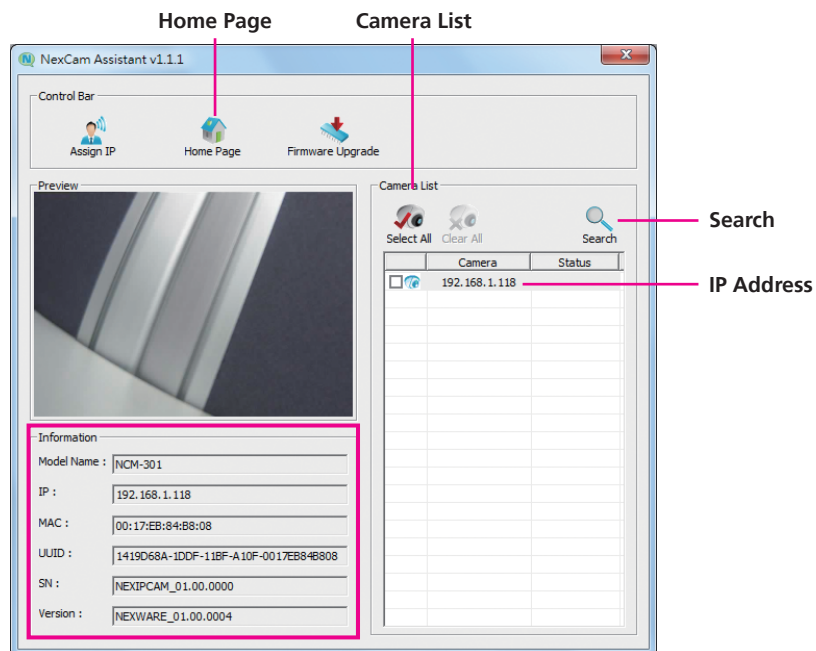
Home Page

Camera List

NexCam Assistant v1.1.1

Control Bar

Assign IP

Home Page

Firmware Upgrade

Preview

Camera List

Select All

Clear All

Search

Search

| | Camera | Status |
|---|---|---|
| | 192.168.1.118 | |

IP Address

Information

Model Name : NCM-301

IP : 192.168.1.118

MAC : 00:17:EB:84:B8:08

UUID : 1419D68A-1DDF-11BF-A10F-0017EB84B808

SN : NEXIPCAM_01.00.0000

Version : NEXWARE_01.00.0004